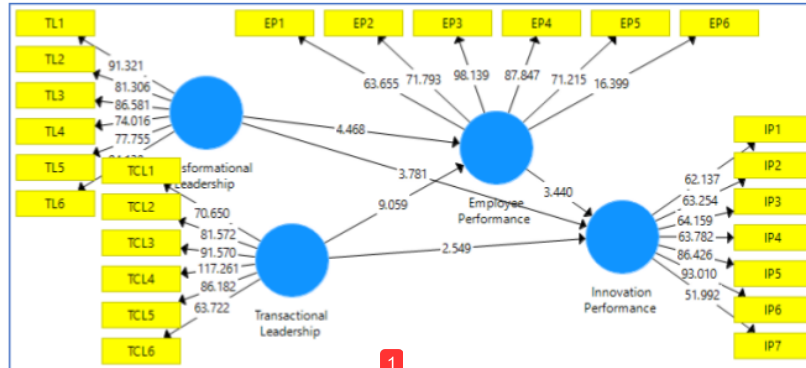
TL1
TL2
TL3
TL4
TL5
TL6
91.321
81.306
86.581
74.016
77.755
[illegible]
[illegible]sformational Leadership
EP1
EP2
EP3
EP4
EP5
EP6
63.655
71.793
98.139
87.847
71.215
16.399
4.468
3.781
Employee Performance
3.440
9.059
TCL1
TCL2
TCL3
TCL4
TCL5
TCL6
70.650
81.572
91.570
117.261
86.182
63.722
Transactional Leadership
2.549
Innovation Performance
62.137
63.254
64.159
63.782
86.426
93.010
51.992
IP1
IP2
IP3
IP4
IP5
IP6
IP7
1